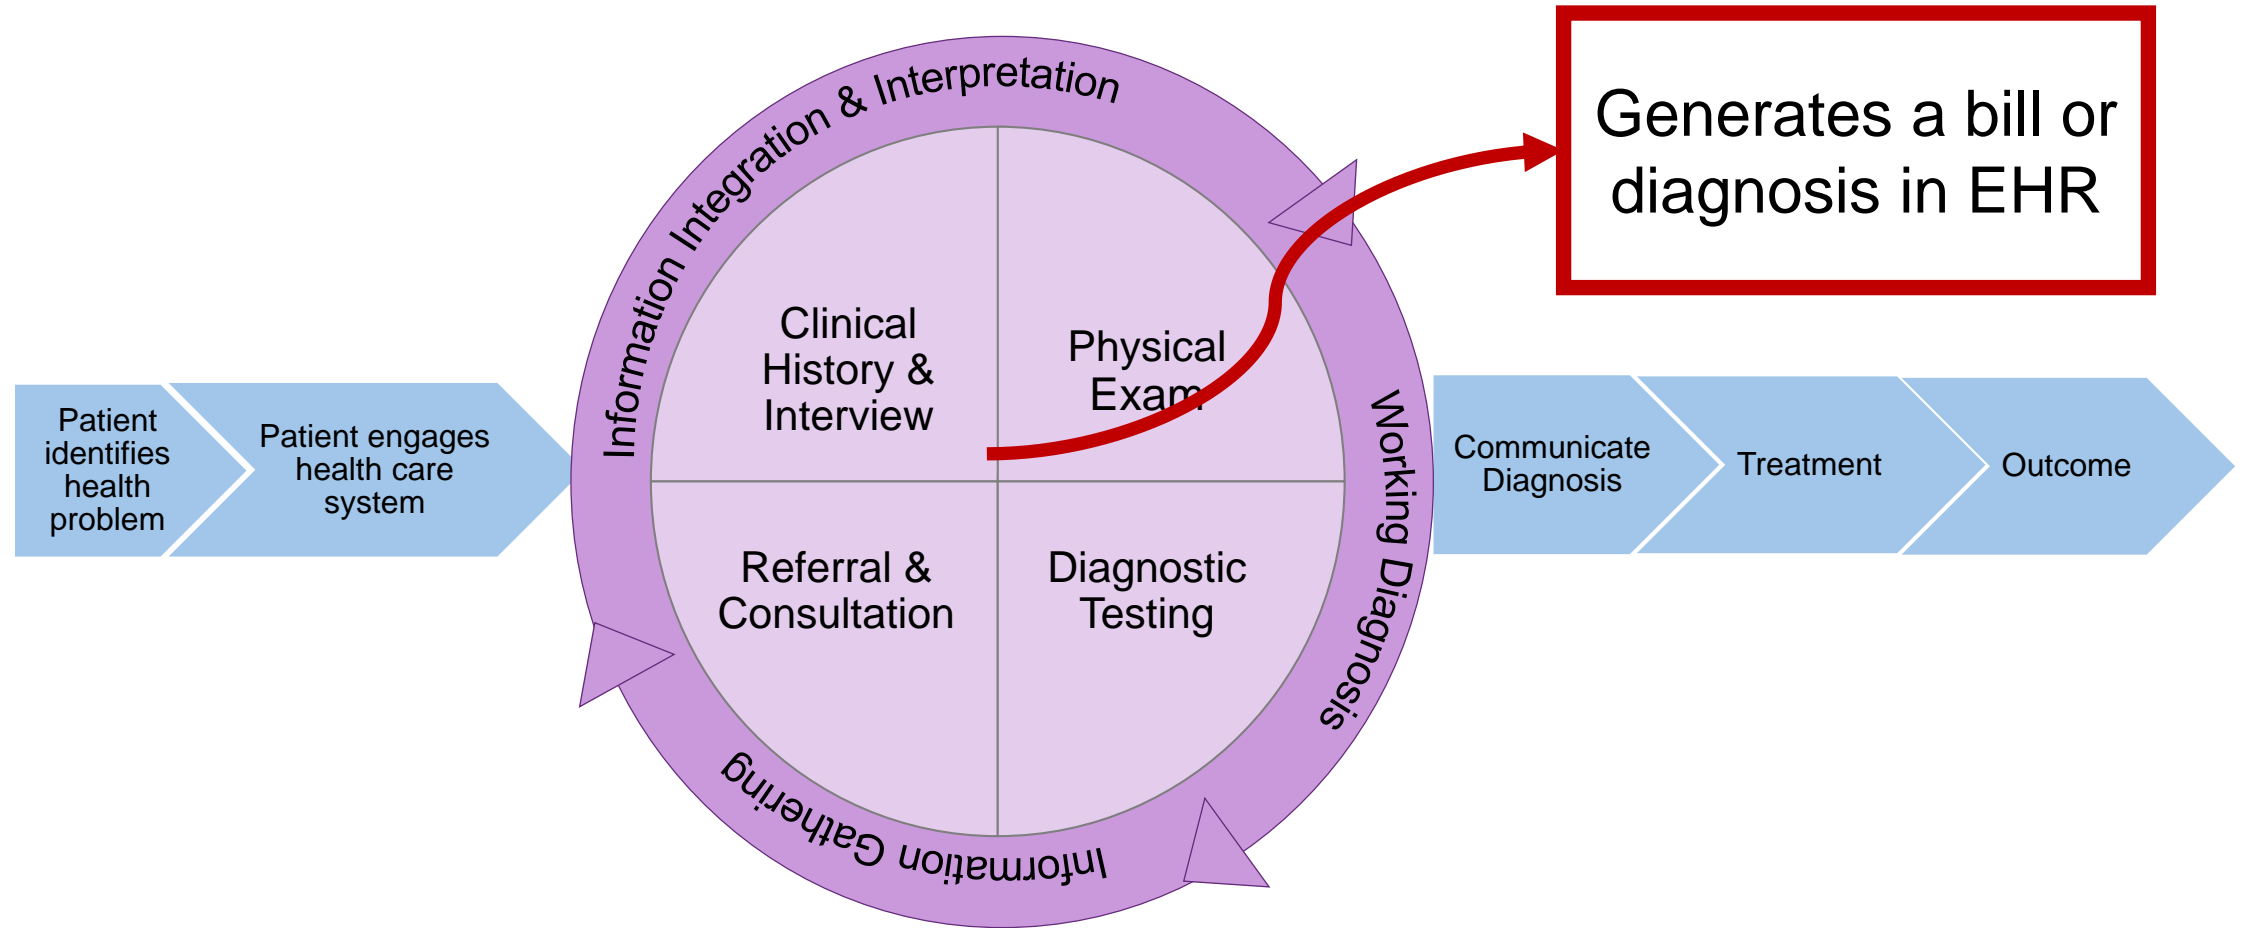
Patient identifies health problem

Patient engages health care system

Information Integration & Interpretation

Clinical History & Interview

Physical Exam

Referral & Consultation

Diagnostic Testing

Working Diagnosis

Information Gathering

Generates a bill or diagnosis in EHR

Communicate Diagnosis

Treatment

Outcome